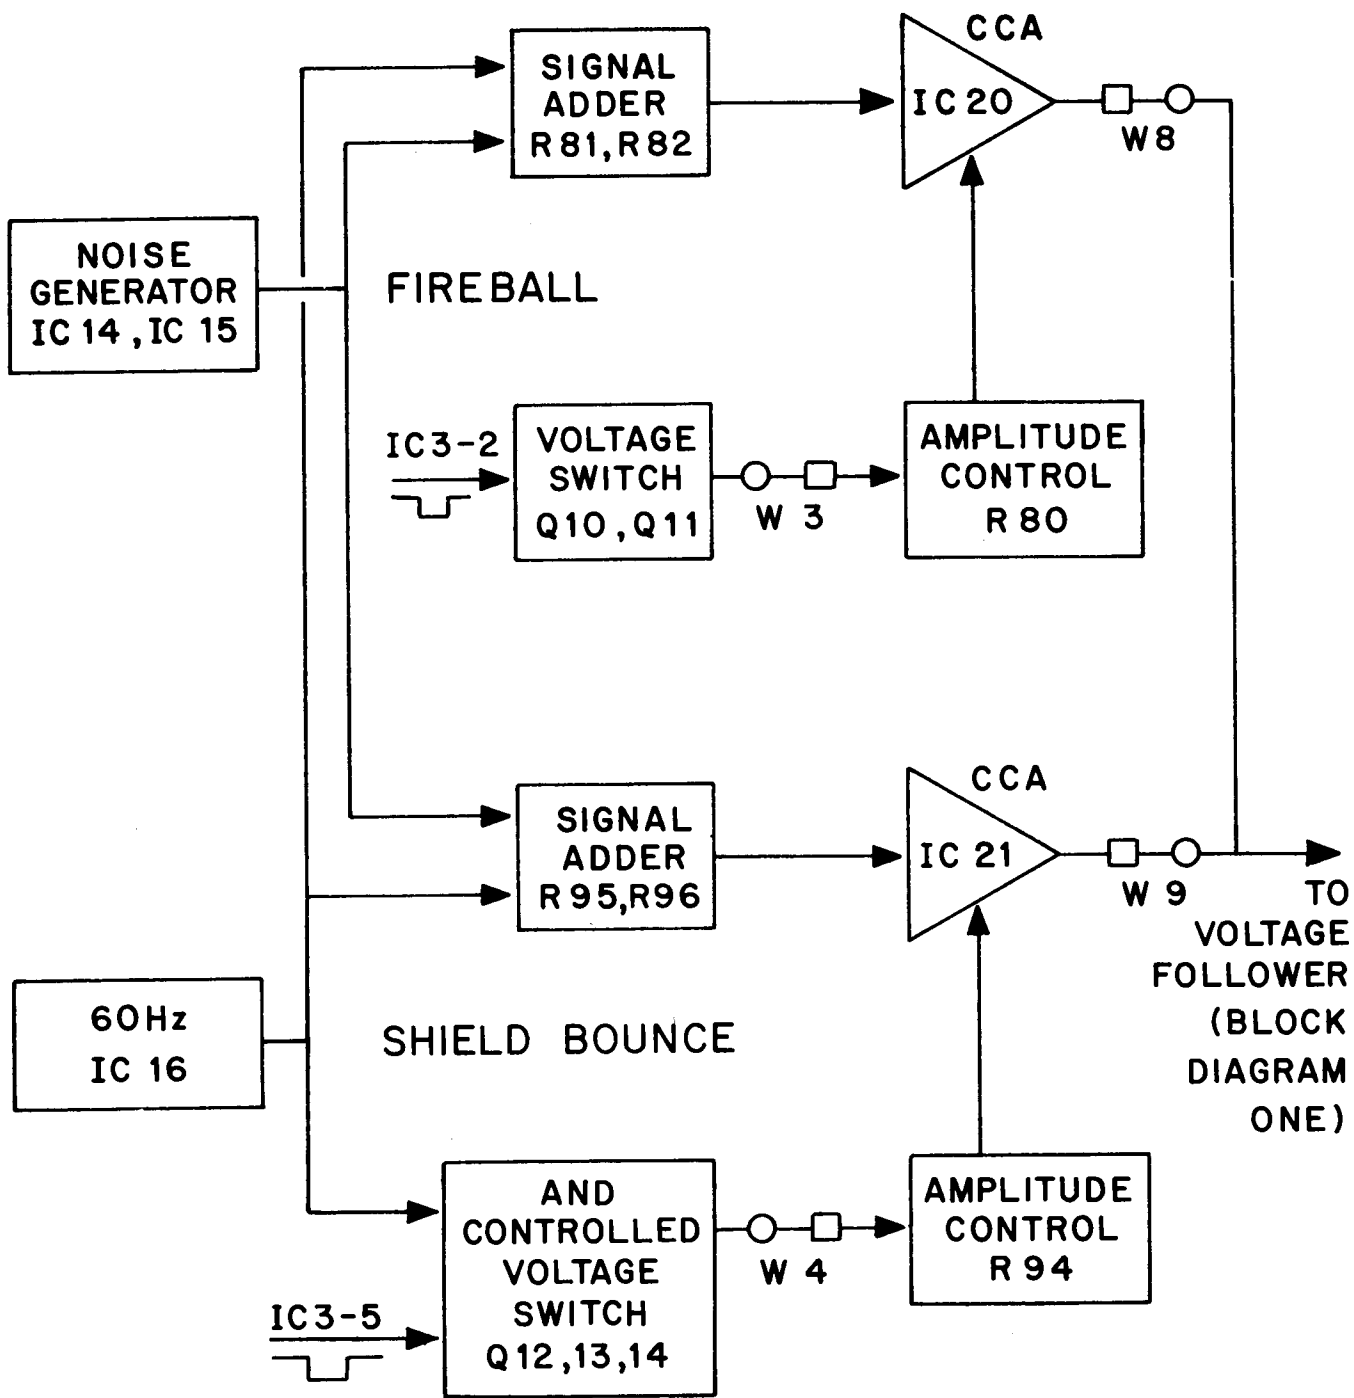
SIGNAL ADDER R81,R82

CCA

IC20

W8

NOISE GENERATOR IC14, IC15

FIREBALL

IC3-2

VOLTAGE SWITCH Q10, Q11

W 3

AMPLITUDE CONTROL R80

SIGNAL ADDER R95,R96

CCA

IC 21

W 9

TO VOLTAGE FOLLOWER (BLOCK DIAGRAM ONE)

60Hz IC 16

SHIELD BOUNCE

AND CONTROLLED VOLTAGE SWITCH Q12,13,14

W 4

AMPLITUDE CONTROL R94

IC3-5